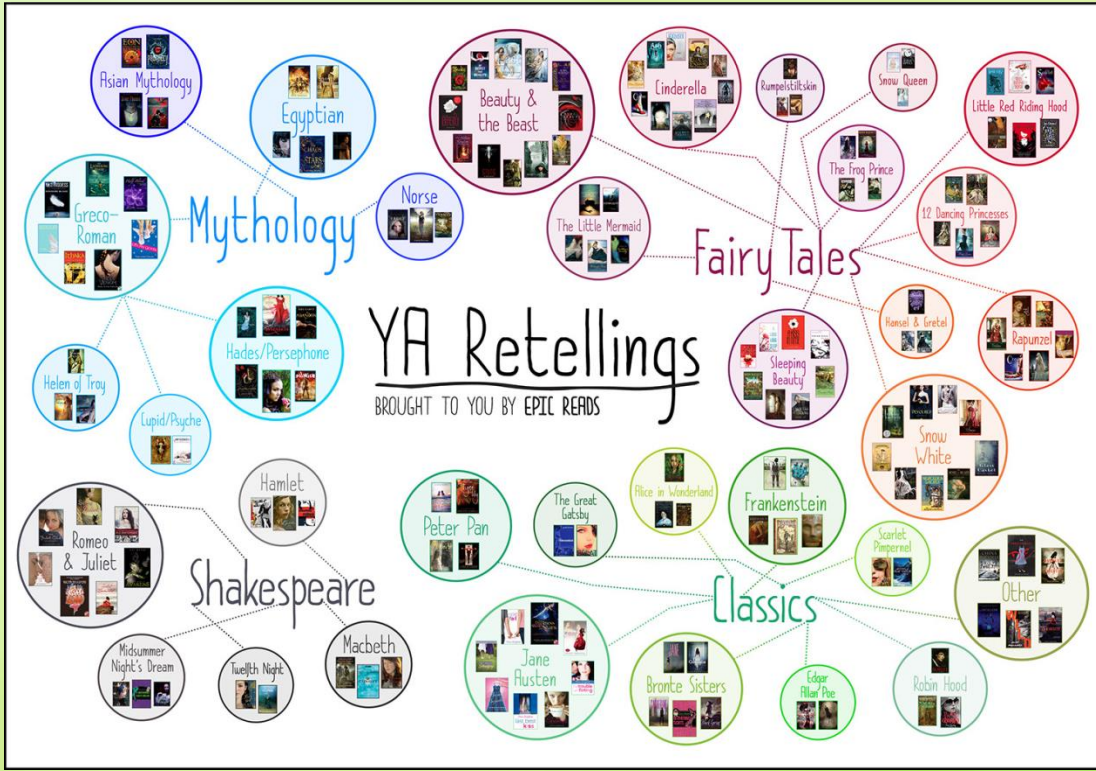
YA Retellings

BROUGHT TO YOU BY EPIC READS

Mythology

Asian Mythology

Egyptian

Greco-Roman

Norse

Hades/Persephone

Helen of Troy

Cupid/Psyche

Fairy Tales

Beauty & the Beast

Cinderella

Rumpelstiltskin

Snow Queen

Little Red Riding Hood

The Frog Prince

12 Dancing Princesses

The Little Mermaid

Hansel & Gretel

Rapunzel

Sleeping Beauty

Snow White

Shakespeare

Hamlet

Romeo & Juliet

Midsummer Night's Dream

Twelfth Night

Macbeth

Classics

Peter Pan

The Great Gatsby

Alice in Wonderland

Frankenstein

Scarlet Pimpernel

Other

Jane Austen

Bronte Sisters

Edgar Allan Poe

Robin Hood